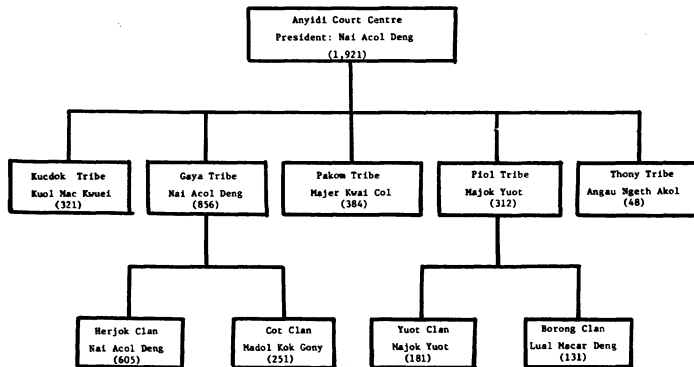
Anyidi Court Centre
President: Nai Acol Deng
(1,921)

Kucdok Tribe
Kuol Mac Kwuei
(321)

Gaya Tribe
Nai Acol Deng
(856)

Pakom Tribe
Majer Kwai Col
(384)

Piol Tribe
Majok Yuot
(312)

Thony Tribe
Angau Ngeth Akol
(48)

Herjok Clan
Nai Acol Deng
(605)

Cot Clan
Madol Kok Gony
(251)

Yuot Clan
Majok Yuot
(181)

Borong Clan
Lual Macar Deng
(131)